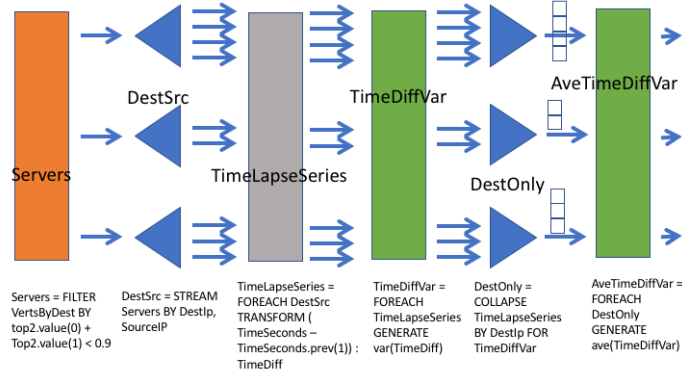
Servers

DestSrc

TimeLapseSeries

TimeDiffVar

DestOnly

AveTimeDiffVar

Servers = FILTER VertsByDest BY top2.value(0) + Top2.value(1) < 0.9

DestSrc = STREAM Servers BY DestIp, SourceIP

TimeLapseSeries = FOREACH DestSrc TRANSFORM ( TimeSeconds – TimeSeconds.prev(1)) : TimeDiff

TimeDiffVar = FOREACH TimeLapseSeries GENERATE var(TimeDiff)

DestOnly = COLLAPSE TimeLapseSeries BY DestIp FOR TimeDiffVar

AveTimeDiffVar = FOREACH DestOnly GENERATE ave(TimeDiffVar)